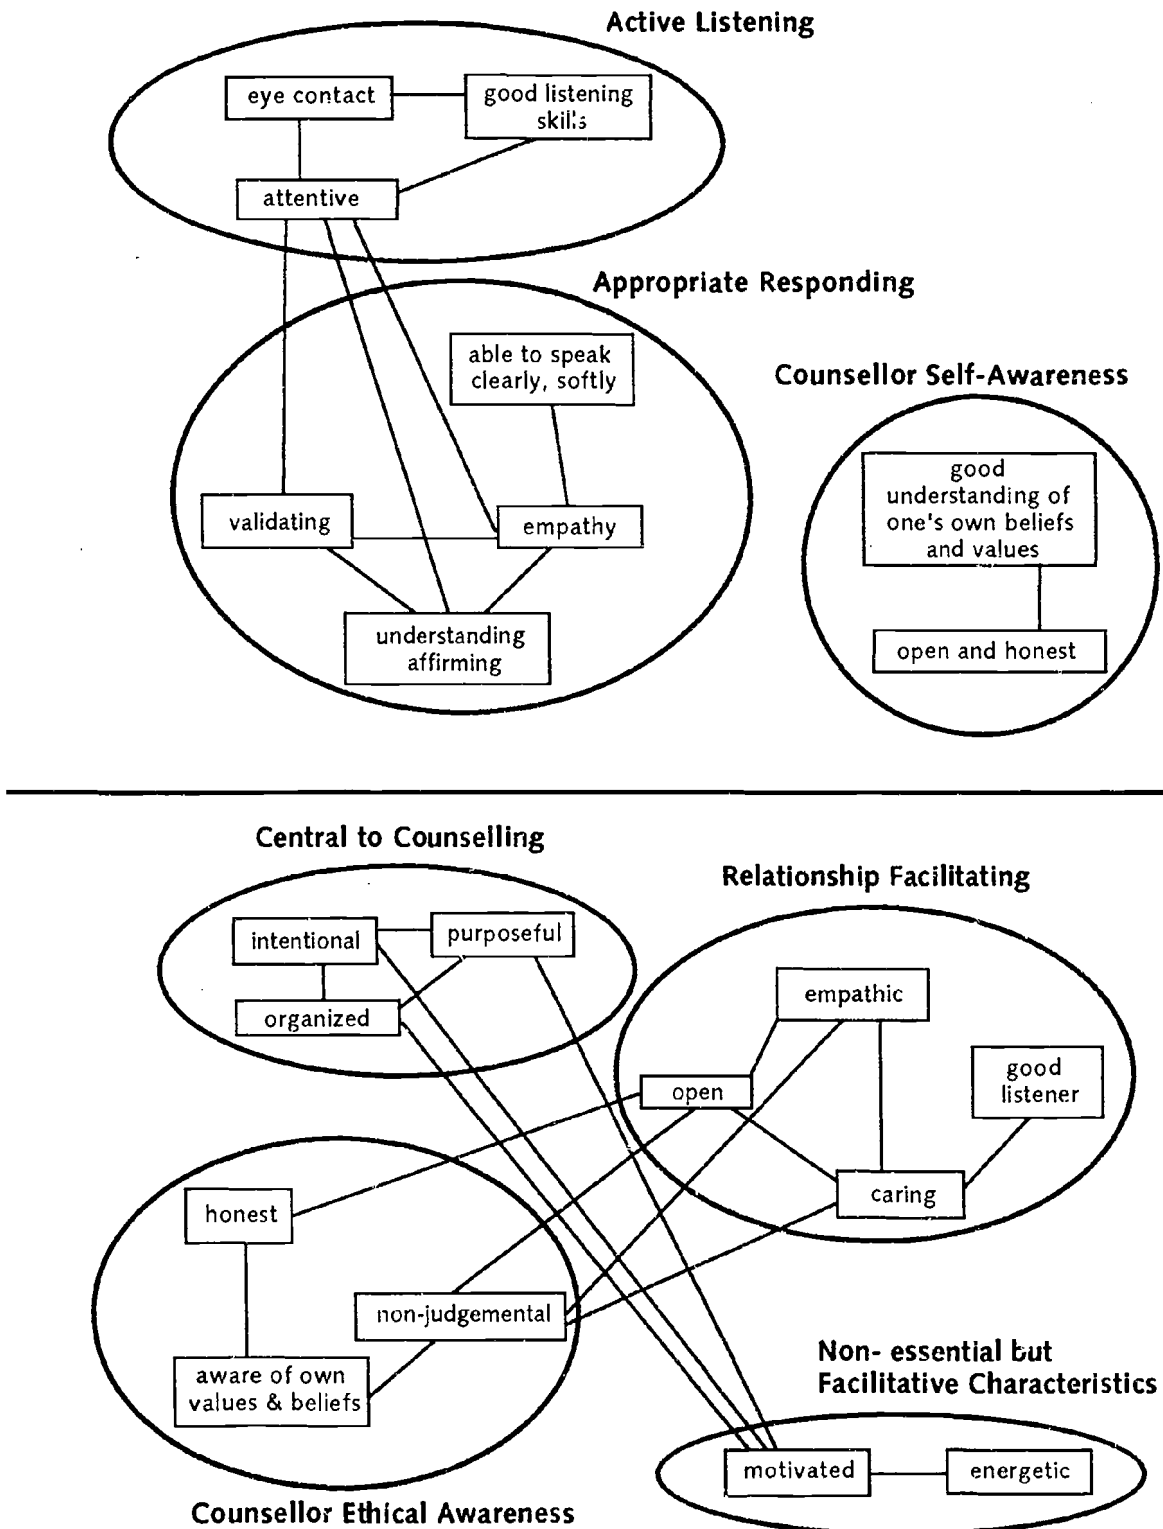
Active Listening

eye contact

good listening skills

attentive

Appropriate Responding

able to speak clearly, softly

validating

empathy

understanding affirming

Counsellor Self-Awareness

good understanding of one's own beliefs and values

open and honest

Central to Counselling

intentional

purposeful

organized

Relationship Facilitating

empathic

open

good listener

caring

honest

non-judgemental

aware of own values & beliefs

Non- essential but Facilitative Characteristics

motivated

energetic

Counsellor Ethical Awareness